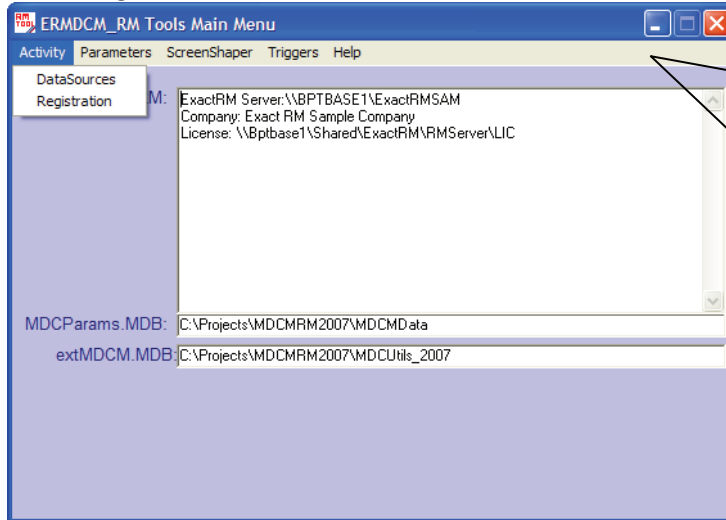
ERMDCM_RM Tools Main Menu

Activity Parameters ScreenShaper Triggers Help

DataSources
Registration

M:

ExactRM Server:\\BPTBASE1\ExactRMSAM
Company: Exact RM Sample Company
License: \\Bptbase1\Shared\ExactRM\RMServer\LIC

MDCParams.MDB: C:\Projects\MDCMRM2007\MDCMData

extMDCM.MDB: C:\Projects\MDCMRM2007\MDCUtils_2007